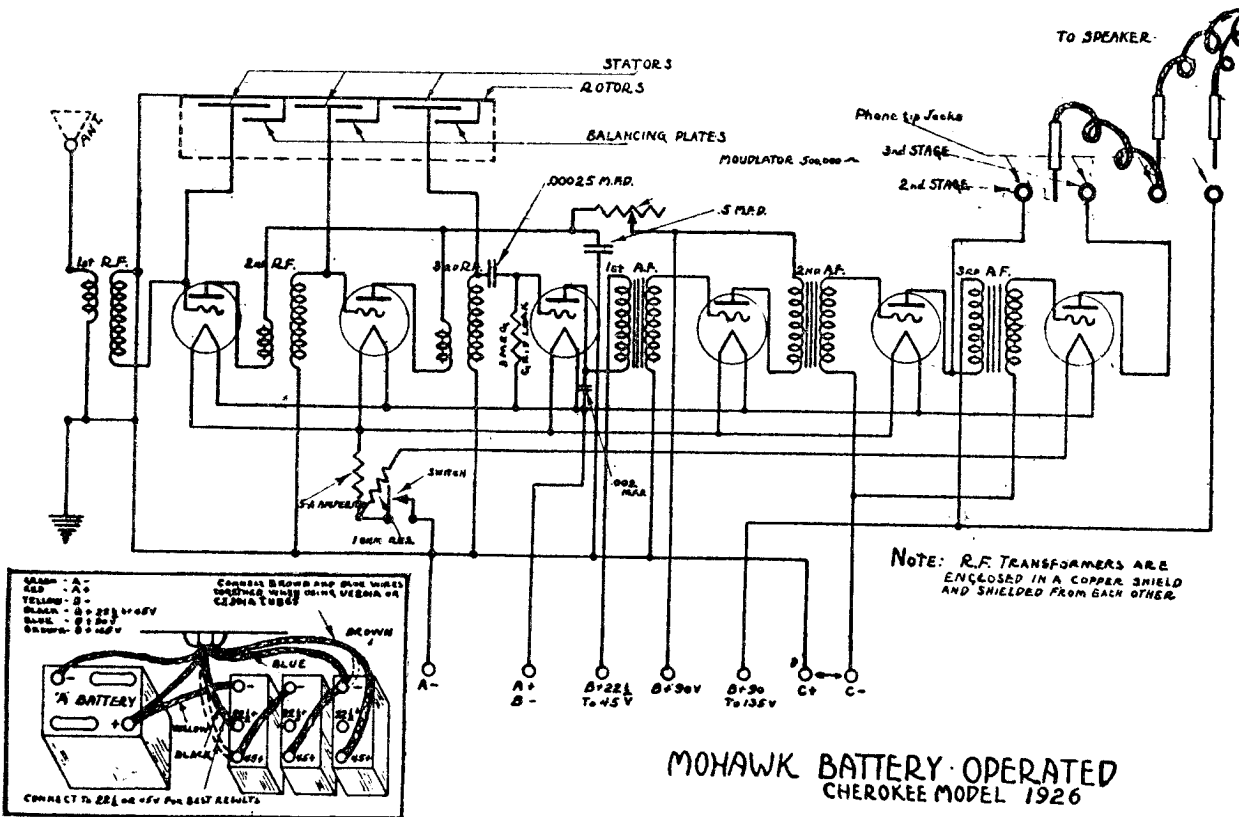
TO SPEAKER

STATORS
ROTORS
BALANCING PLATES

ANT.

Phone tip Jacks
3rd STAGE
MODULATOR 500,000 ~
2nd STAGE

.00025 M.F.D.
.5 M.F.D.

1st R.F.
2nd R.F.
3rd R.F.
1st A.F.
2nd A.F.
3rd A.F.

3 MEG. G.R.I. LEAK

.002 M.F.D.

SWITCH
5-A AMPERITE
10 OHM RES.

NOTE: R.F. TRANSFORMERS ARE ENCLOSED IN A COPPER SHIELD AND SHIELDED FROM EACH OTHER.

GREEN - A -
RED - A +
YELLOW - B -
BLACK - B + 22½ to 45 V
BLUE - B + 90 V
BROWN - B + 45 V

CONNECT BROWN AND BLUE WIRES TOGETHER WHEN USING UX201A OR CX301A TUBES

BROWN
BLUE
"A" BATTERY
YELLOW
BLACK
22½
22½
22½
45
45
45

CONNECT TO 22½ OR 45 V FOR BEST RESULTS

A -
A +
B -
B+22½ To 45 V
B+90 V
B+90 To 135 V
C+
C-

MOHAWK BATTERY OPERATED
CHEROKEE MODEL 1926